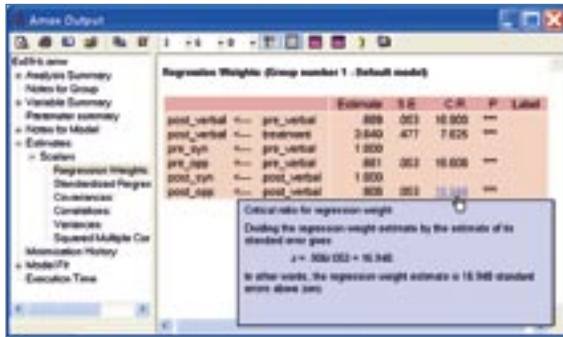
Amos Output

Ex05-b.amw
+ Analysis Summary
Notes for Group
+ Variable Summary
Parameter summary
+ Notes for Model
- Estimates
- Scalars
Regression Weights
Standardized Regres
Covariances
Correlations
Variances
Squared Multiple Cor
Minimization History
+ Model Fit
Execution Time

Regression Weights: (Group number 1 - Default model)

| | | | Estimate | S.E. | C.R. | P | Label |
|---|---|---|---|---|---|---|---|
| post_verbal | <--- | pre_verbal | .889 | .053 | 16.800 | *** | |
| post_verbal | <--- | treatment | 3.640 | .477 | 7.626 | *** | |
| pre_syn | <--- | pre_verbal | 1.000 | | | | |
| pre_opp | <--- | pre_verbal | .881 | .053 | 16.606 | *** | |
| post_syn | <--- | post_verbal | 1.000 | | | | |
| post_opp | <--- | post_verbal | .906 | .053 | 16.948 | *** | |

Critical ratio for regression weight

Dividing the regression weight estimate by the estimate of its standard error gives

z = .906/.053 = 16.948

In other words, the regression weight estimate is 16.948 standard errors above zero.